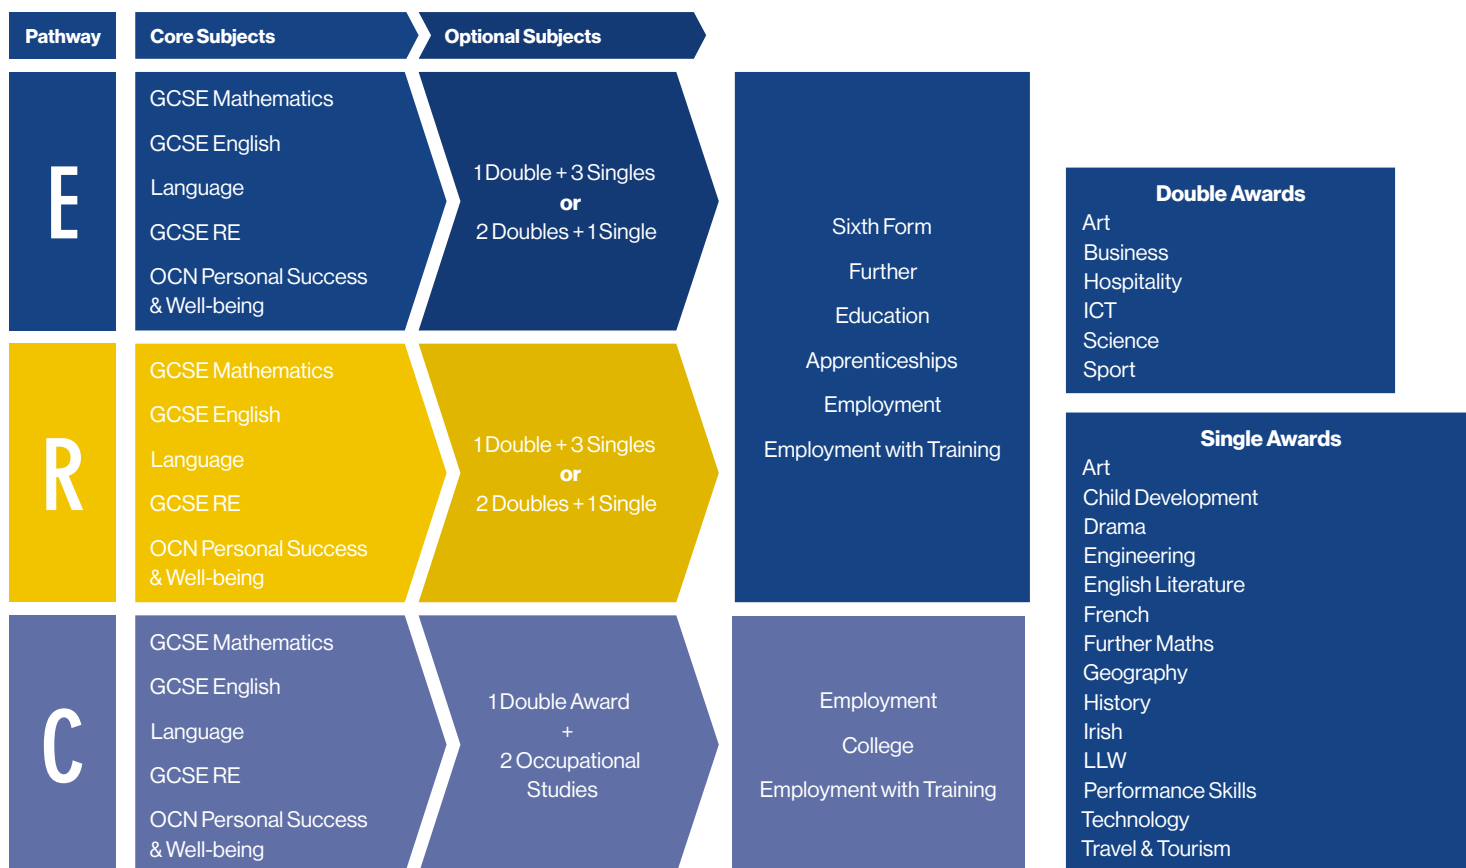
Pathway

Core Subjects

Optional Subjects

E

GCSE Mathematics

GCSE English Language

GCSE RE

OCN Personal Success & Well-being

1 Double + 3 Singles
or
2 Doubles + 1 Single

R

GCSE Mathematics

GCSE English Language

GCSE RE

OCN Personal Success & Well-being

1 Double + 3 Singles
or
2 Doubles + 1 Single

Sixth Form

Further Education

Apprenticeships

Employment

Employment with Training

C

GCSE Mathematics

GCSE English Language

GCSE RE

OCN Personal Success & Well-being

1 Double Award
+
2 Occupational Studies

Employment

College

Employment with Training

Double Awards
Art
Business
Hospitality
ICT
Science
Sport

Single Awards
Art
Child Development
Drama
Engineering
English Literature
French
Further Maths
Geography
History
Irish
LLW
Performance Skills
Technology
Travel & Tourism